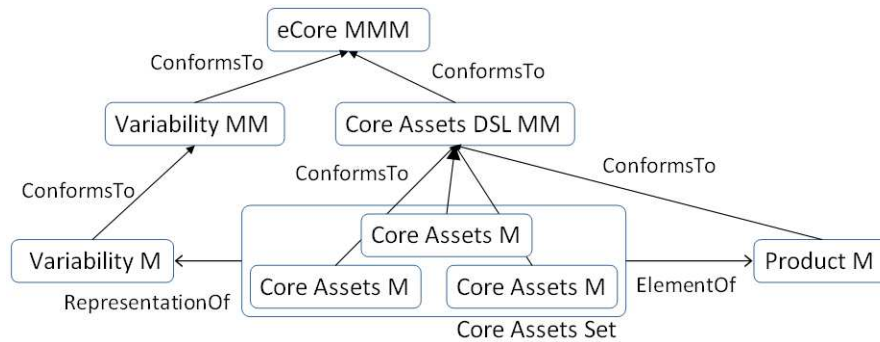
eCore MMM

ConformsTo

ConformsTo

Variability MM

Core Assets DSL MM

ConformsTo

ConformsTo

ConformsTo

Core Assets M

Variability M

Core Assets M

Core Assets M

Product M

RepresentationOf

ElementOf

Core Assets Set